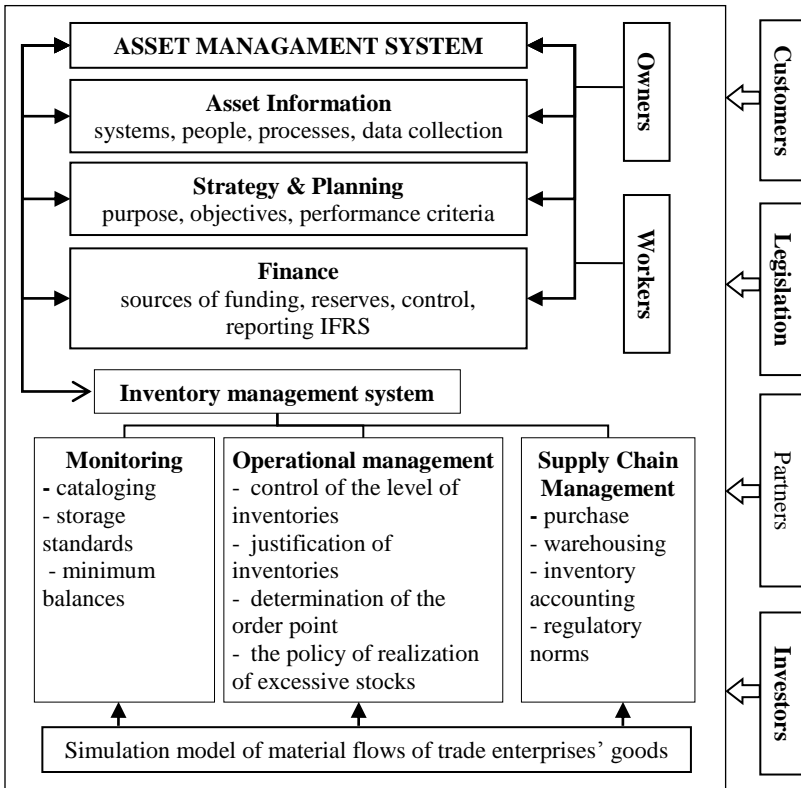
ASSET MANAGEMENT SYSTEM

Asset Information
systems, people, processes, data collection

Strategy & Planning
purpose, objectives, performance criteria

Finance
sources of funding, reserves, control, reporting IFRS

Owners

Workers

Customers

Legislation

Partners

Investors

Inventory management system

Monitoring
- cataloging
- storage standards
- minimum balances

Operational management
- control of the level of inventories
- justification of inventories
- determination of the order point
- the policy of realization of excessive stocks

Supply Chain Management
- purchase
- warehousing
- inventory accounting
- regulatory norms

Simulation model of material flows of trade enterprises' goods